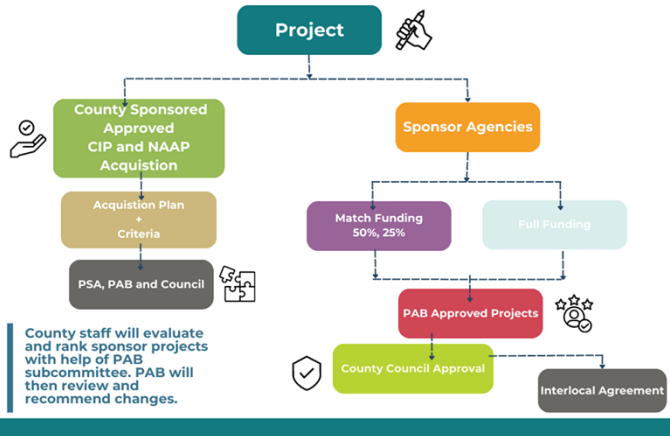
Project

County Sponsored Approved CIP and NAAP Acquistion

Acquistion Plan + Criteria

PSA, PAB and Council

Sponsor Agencies

Match Funding 50%, 25%

Full Funding

PAB Approved Projects

County Council Approval

Interlocal Agreement

County staff will evaluate and rank sponsor projects with help of PAB subcommittee. PAB will then review and recommend changes.